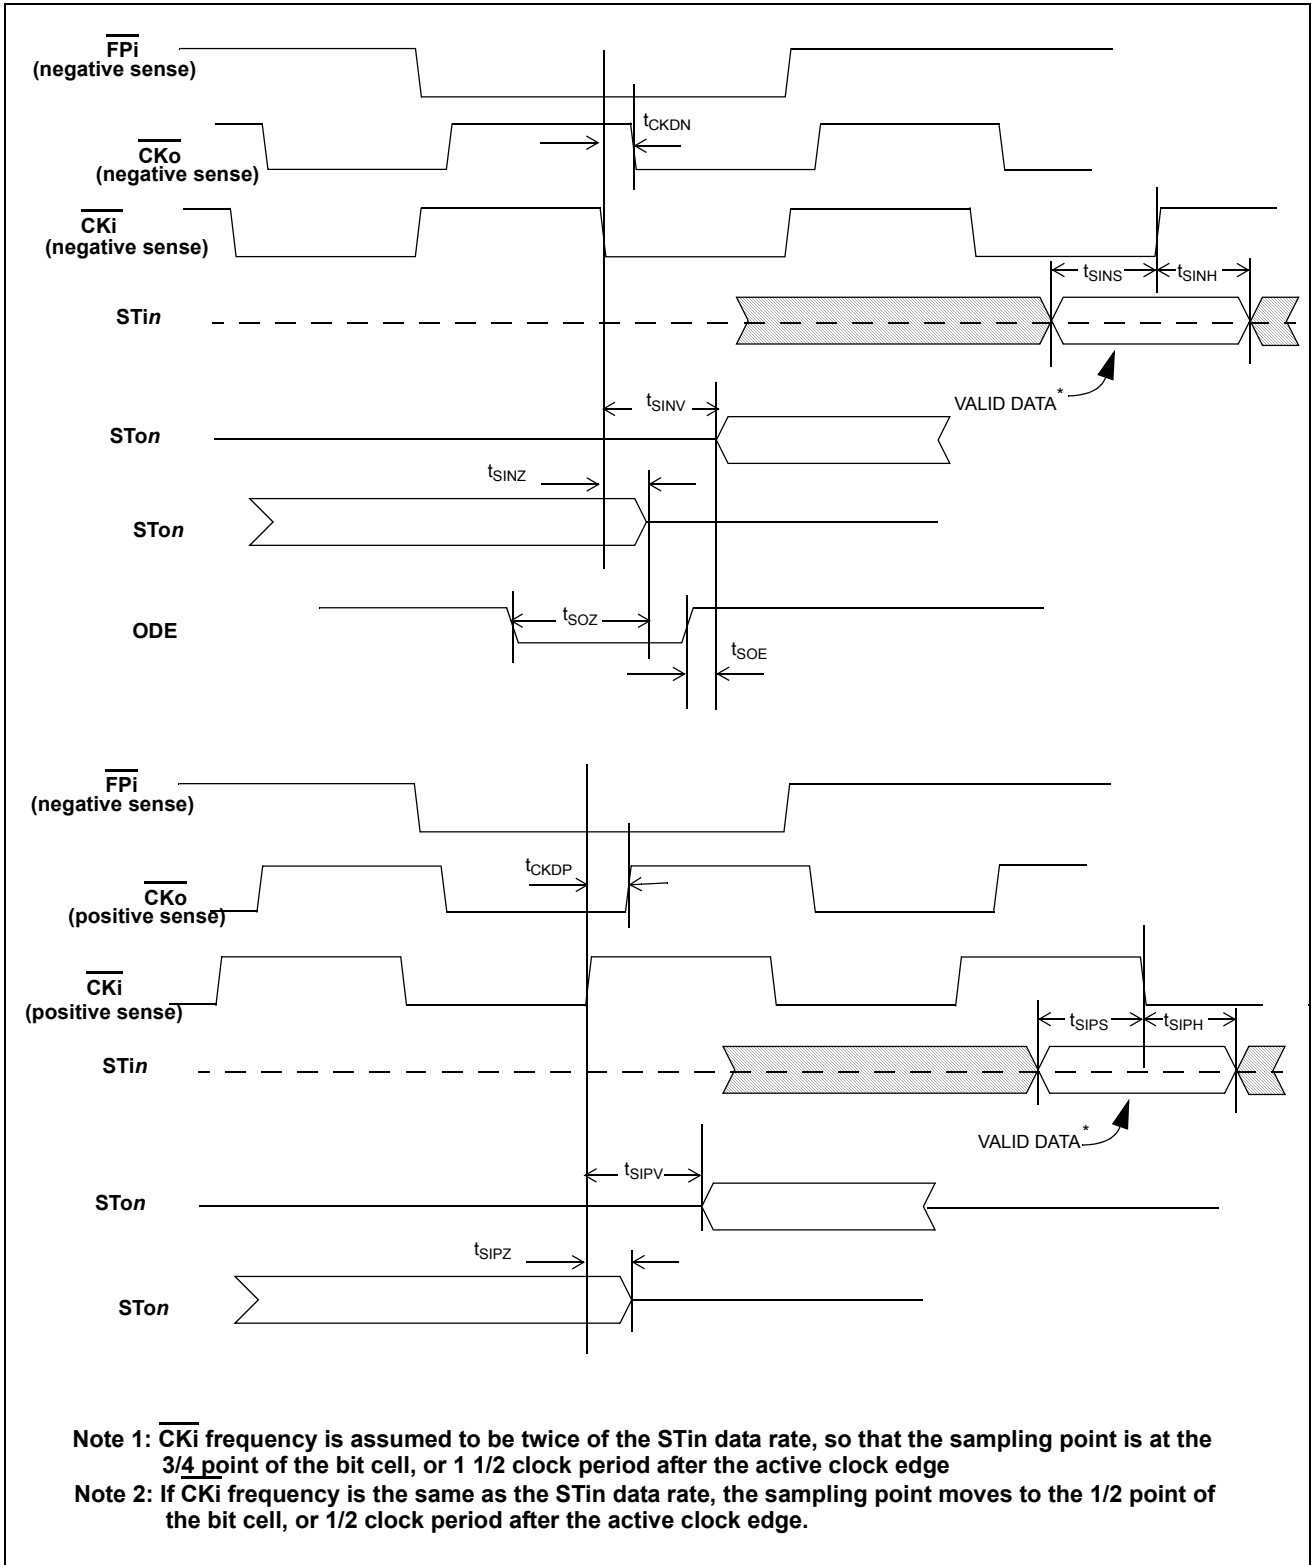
$\overline{FPi}$
(negative sense)

$t_{CKDN}$

$\overline{CKo}$
(negative sense)

$\overline{CKi}$
(negative sense)

$t_{SINS}$ $t_{SINH}$

STi*n*

$t_{SINV}$

VALID DATA*

STo*n*

$t_{SINZ}$

STo*n*

ODE

$t_{SOZ}$

$t_{SOE}$

$\overline{FPi}$
(negative sense)

$t_{CKDP}$

$\overline{CKo}$
(positive sense)

$\overline{CKi}$
(positive sense)

$t_{SIPS}$ $t_{SIPH}$

STi*n*

VALID DATA*

$t_{SIPV}$

STo*n*

$t_{SIPZ}$

STo*n*

Note 1: $\overline{CKi}$ frequency is assumed to be twice of the STin data rate, so that the sampling point is at the 3/4 point of the bit cell, or 1 1/2 clock period after the active clock edge

Note 2: If CKi frequency is the same as the STin data rate, the sampling point moves to the 1/2 point of the bit cell, or 1/2 clock period after the active clock edge.